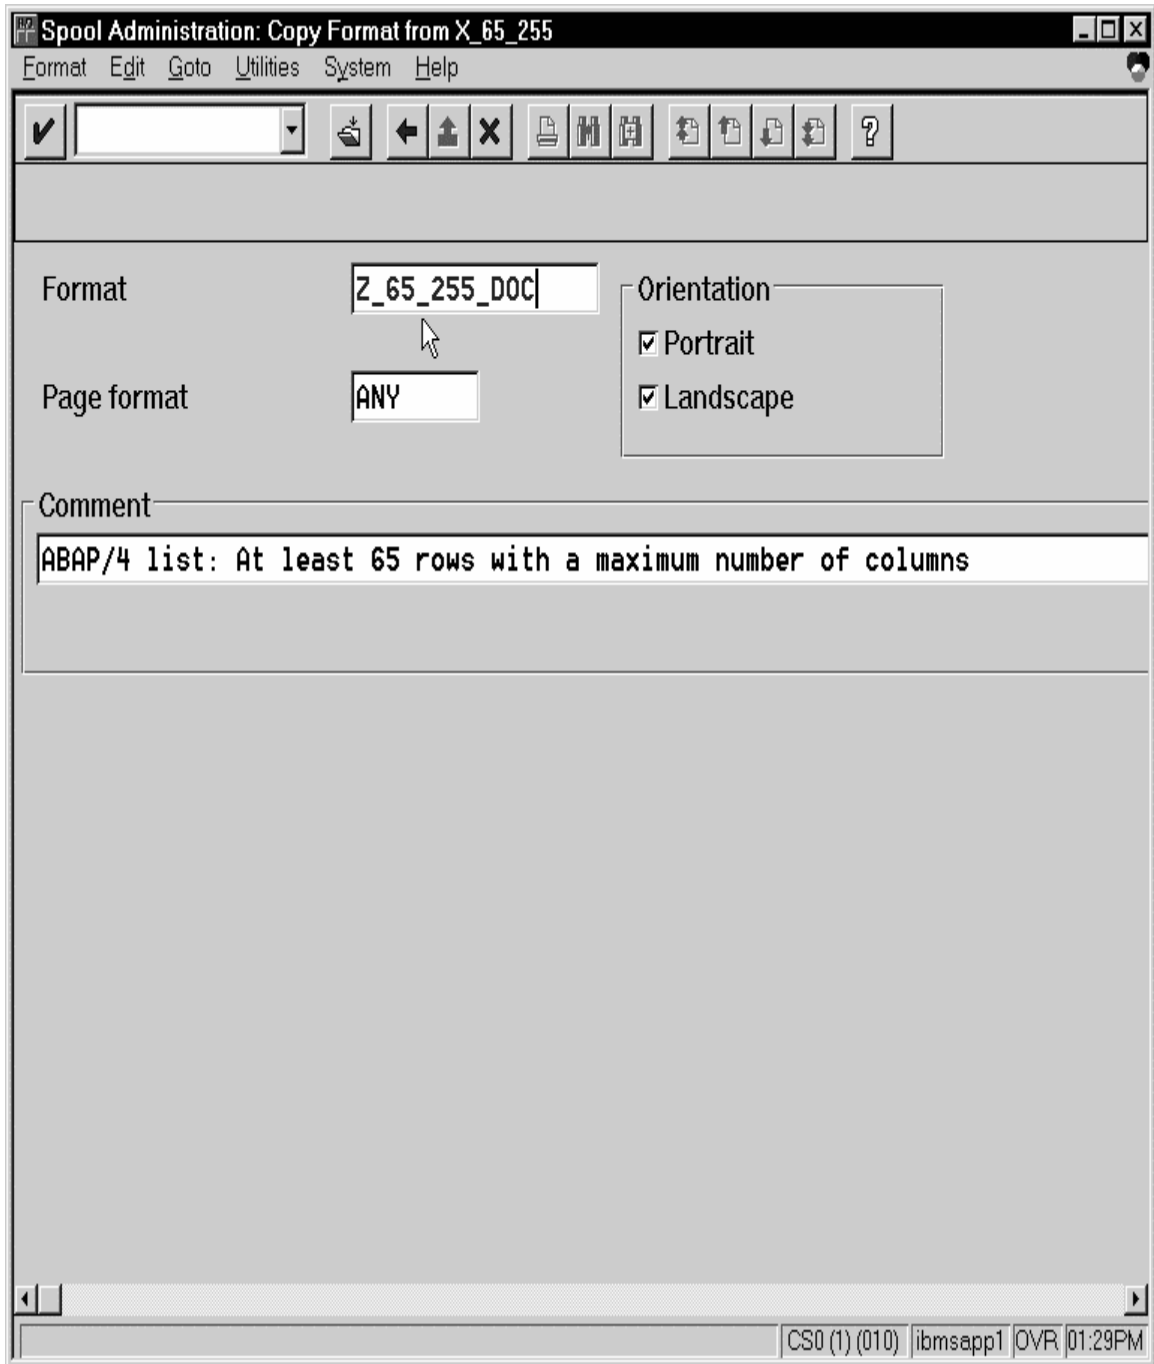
Spool Administration: Copy Format from X_65_255

Format Edit Goto Utilities System Help

Format Z_65_255_DOC

Page format ANY

Orientation
☑ Portrait
☑ Landscape

Comment
ABAP/4 list: At least 65 rows with a maximum number of columns

CS0 (1) (010) ibmsapp1 OVR 01:29PM